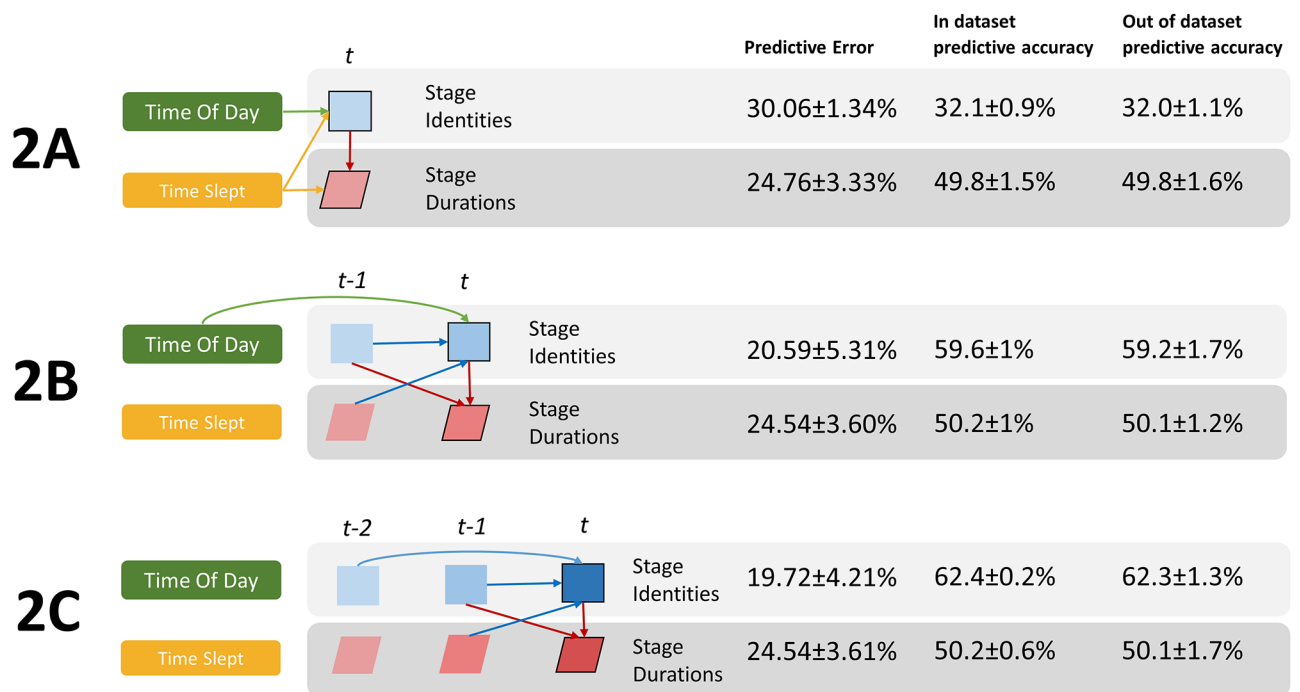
Predictive Error

In dataset predictive accuracy

Out of dataset predictive accuracy

2A

t

Time Of Day

Time Slept

Stage Identities

Stage Durations

| | Predictive Error | In dataset predictive accuracy | Out of dataset predictive accuracy |
|---|---|---|---|
| Stage Identities | 30.06±1.34% | 32.1±0.9% | 32.0±1.1% |
| Stage Durations | 24.76±3.33% | 49.8±1.5% | 49.8±1.6% |

2B

t-1

t

Time Of Day

Time Slept

Stage Identities

Stage Durations

| | Predictive Error | In dataset predictive accuracy | Out of dataset predictive accuracy |
|---|---|---|---|
| Stage Identities | 20.59±5.31% | 59.6±1% | 59.2±1.7% |
| Stage Durations | 24.54±3.60% | 50.2±1% | 50.1±1.2% |

2C

t-2

t-1

t

Time Of Day

Time Slept

Stage Identities

Stage Durations

| | Predictive Error | In dataset predictive accuracy | Out of dataset predictive accuracy |
|---|---|---|---|
| Stage Identities | 19.72±4.21% | 62.4±0.2% | 62.3±1.3% |
| Stage Durations | 24.54±3.61% | 50.2±0.6% | 50.1±1.7% |